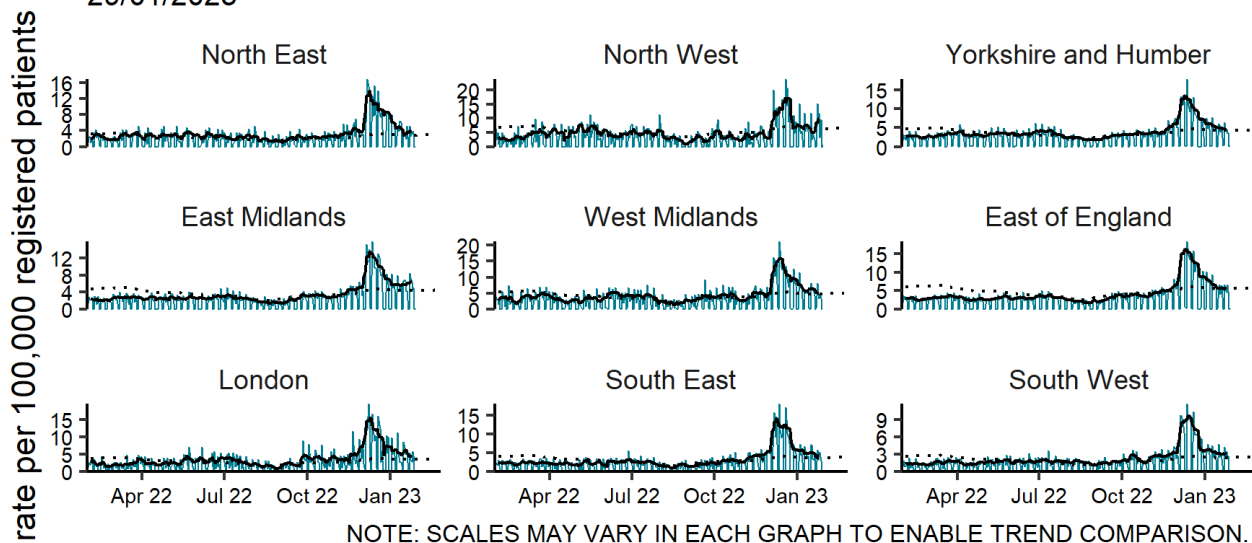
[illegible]

rate per 100,000 registered patients

North East
16
12
8
4
0

North West
20
15
10
5
0

Yorkshire and Humber
15
10
5
0

East Midlands
12
8
4
0

West Midlands
20
15
10
5
0

East of England
15
10
5
0

London
15
10
5
0

South East
15
10
5
0

South West
9
6
3
0

Apr 22 Jul 22 Oct 22 Jan 23

Apr 22 Jul 22 Oct 22 Jan 23

Apr 22 Jul 22 Oct 22 Jan 23

NOTE: SCALES MAY VARY IN EACH GRAPH TO ENABLE TREND COMPARISON.